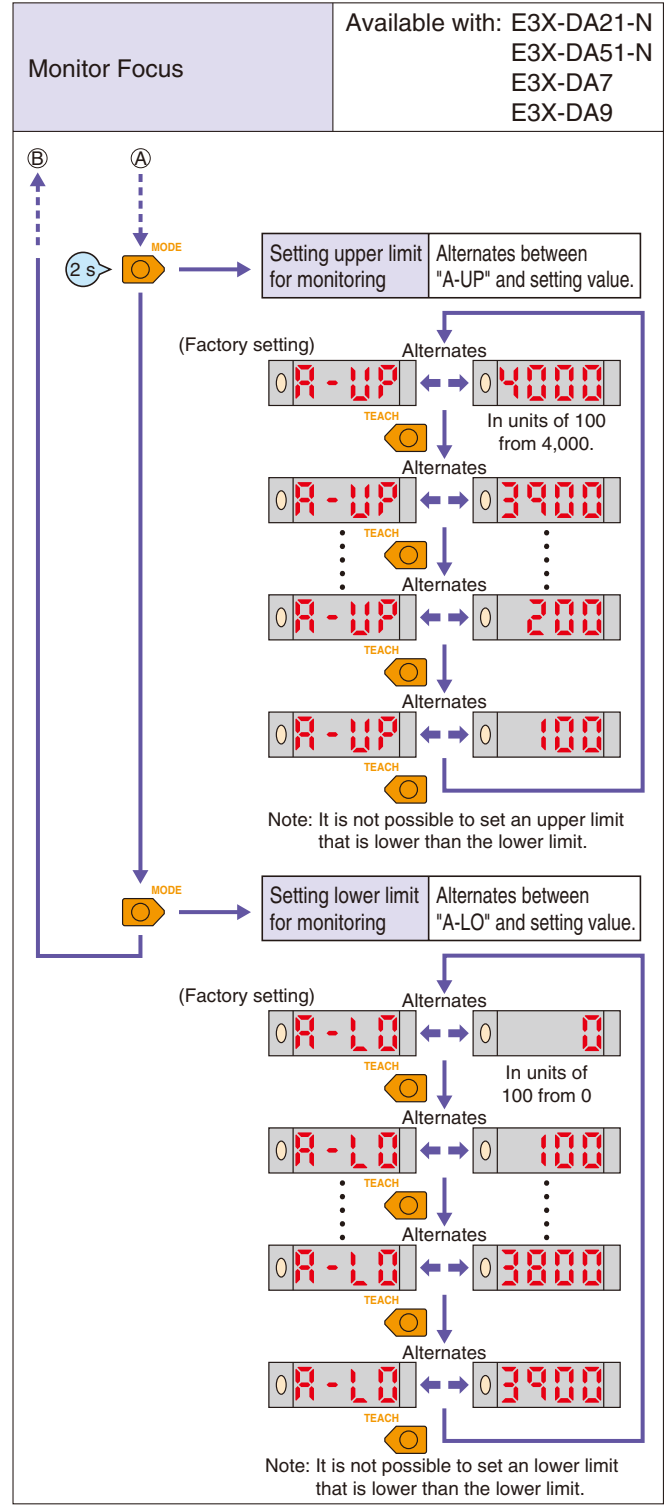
Monitor Focus

Available with: E3X-DA21-N
E3X-DA51-N
E3X-DA7
E3X-DA9

Ⓑ

Ⓐ

2 s

MODE

Setting upper limit for monitoring

Alternates between "A-UP" and setting value.

(Factory setting)

Alternates

A-UP

4000

TEACH

In units of 100 from 4,000.

Alternates

A-UP

3900

TEACH

Alternates

A-UP

200

TEACH

Alternates

A-UP

100

TEACH

Note: It is not possible to set an upper limit that is lower than the lower limit.

MODE

Setting lower limit for monitoring

Alternates between "A-LO" and setting value.

(Factory setting)

Alternates

A-LO

0

TEACH

In units of 100 from 0

Alternates

A-LO

100

TEACH

Alternates

A-LO

3800

TEACH

Alternates

A-LO

3900

TEACH

Note: It is not possible to set an lower limit that is lower than the lower limit.